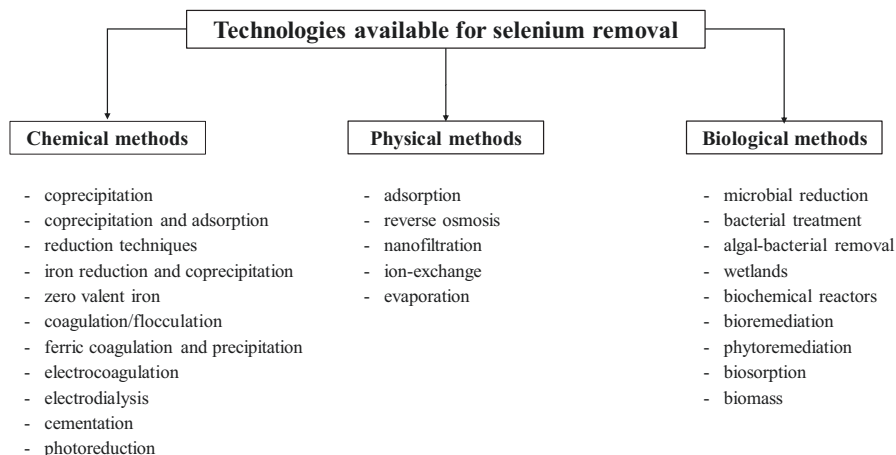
Technologies available for selenium removal

Chemical methods

- coprecipitation
- coprecipitation and adsorption
- reduction techniques
- iron reduction and coprecipitation
- zero valent iron
- coagulation/flocculation
- ferric coagulation and precipitation
- electrocoagulation
- electrodialysis
- cementation
- photoreduction

Physical methods

- adsorption
- reverse osmosis
- nanofiltration
- ion-exchange
- evaporation

Biological methods

- microbial reduction
- bacterial treatment
- algal-bacterial removal
- wetlands
- biochemical reactors
- bioremediation
- phytoremediation
- biosorption
- biomass